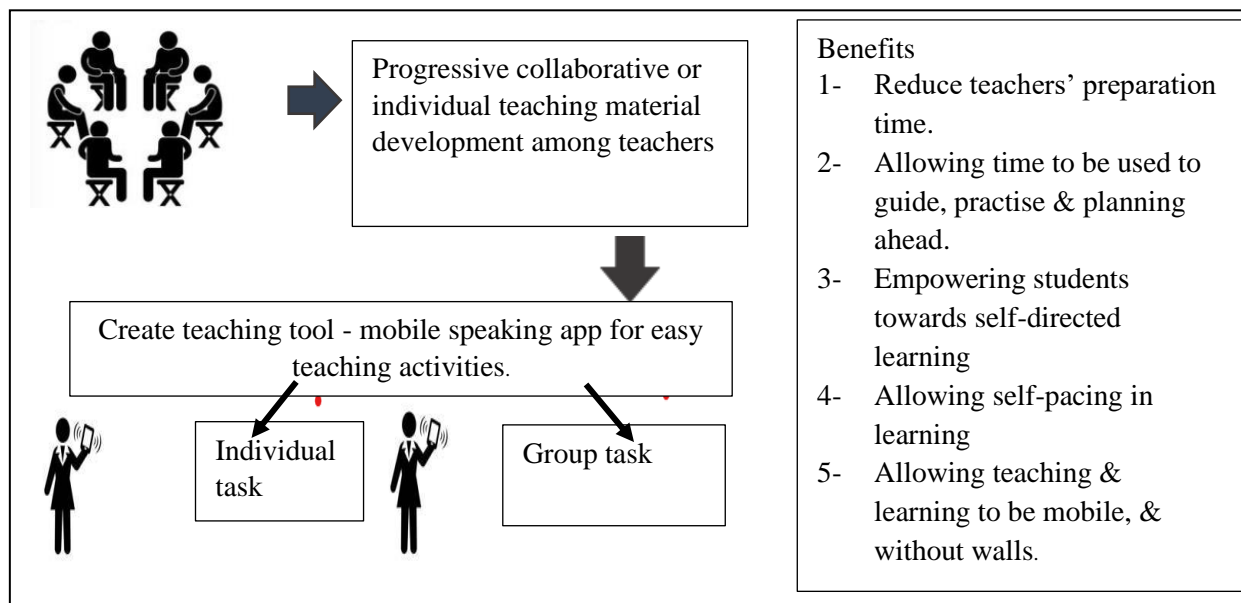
Progressive collaborative or individual teaching material development among teachers

Create teaching tool - mobile speaking app for easy teaching activities.

Individual task

Group task

Benefits
1- Reduce teachers' preparation time.
2- Allowing time to be used to guide, practise & planning ahead.
3- Empowering students towards self-directed learning
4- Allowing self-pacing in learning
5- Allowing teaching & learning to be mobile, & without walls.